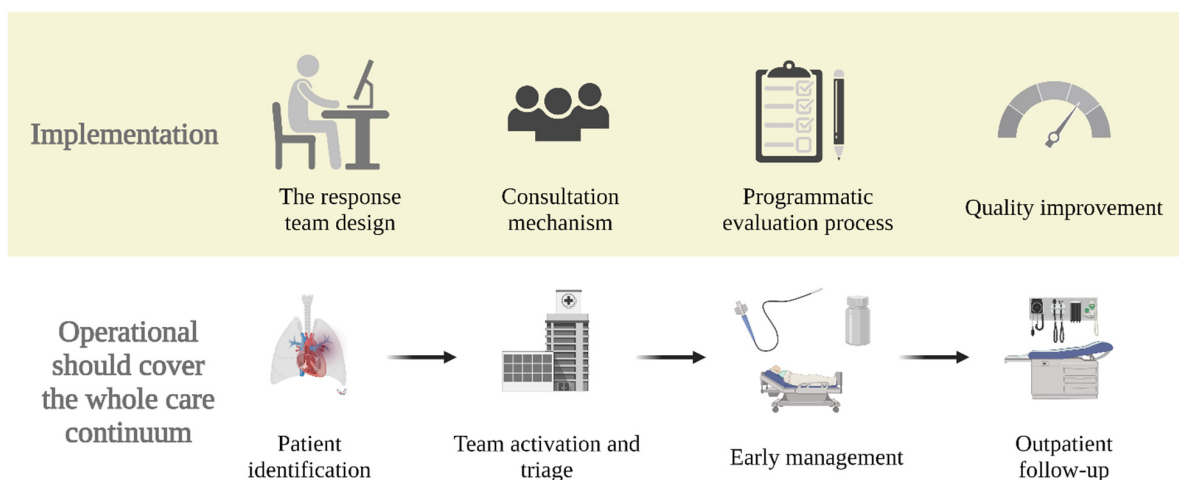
Implementation

The response team design

Consultation mechanism

Programmatic evaluation process

Quality improvement

Operational should cover the whole care continuum

Patient identification

Team activation and triage

Early management

Outpatient follow-up